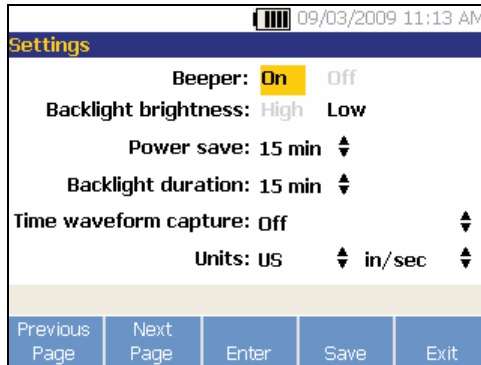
09/03/2009 11:13 AM

Settings

Beeper: On Off

Backlight brightness: High Low

Power save: 15 min

Backlight duration: 15 min

Time waveform capture: Off

Units: US in/sec

Previous Page | Next Page | Enter | Save | Exit